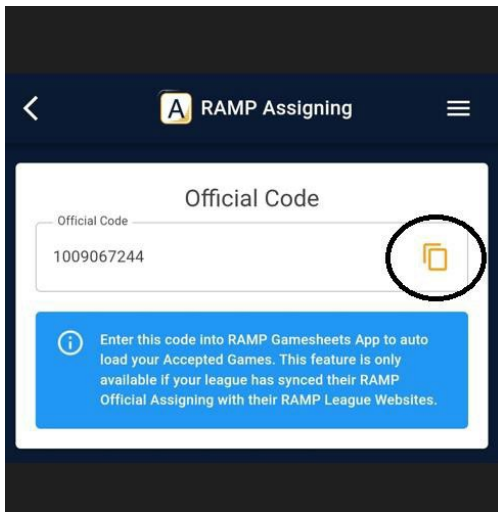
A RAMP Assigning

Official Code

Official Code

1009067244

Enter this code into RAMP Gamesheets App to auto load your Accepted Games. This feature is only available if your league has synced their RAMP Official Assigning with their RAMP League Websites.